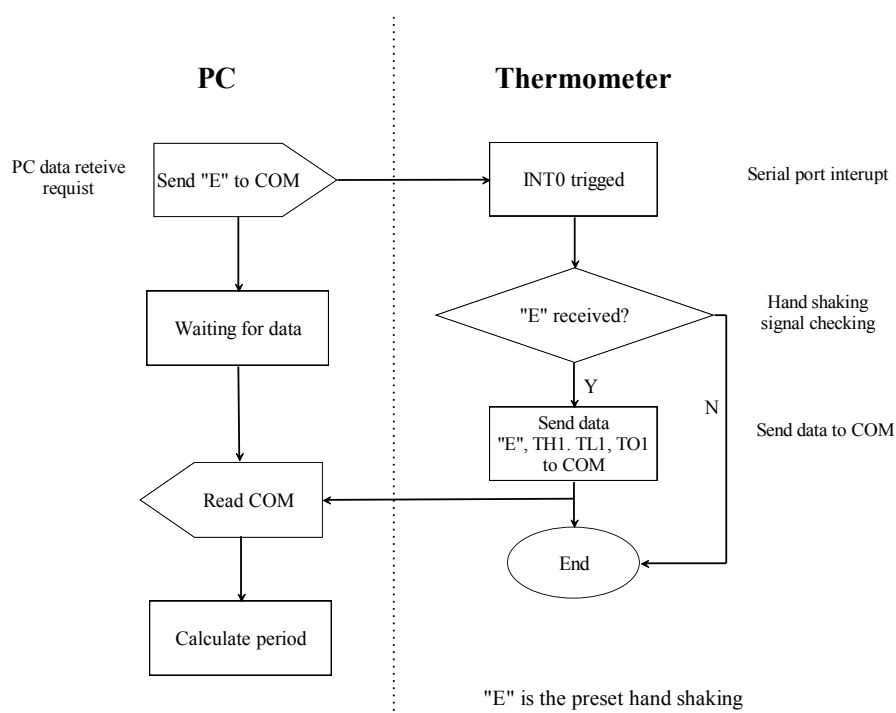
PC

Thermometer

PC data reteive requist

Send "E" to COM

INT0 trigged

Serial port interupt

Waiting for data

"E" received?

Hand shaking signal checking

Y

N

Send data "E", TH1. TL1, TO1 to COM

Send data to COM

Read COM

End

Calculate period

"E" is the preset hand shaking